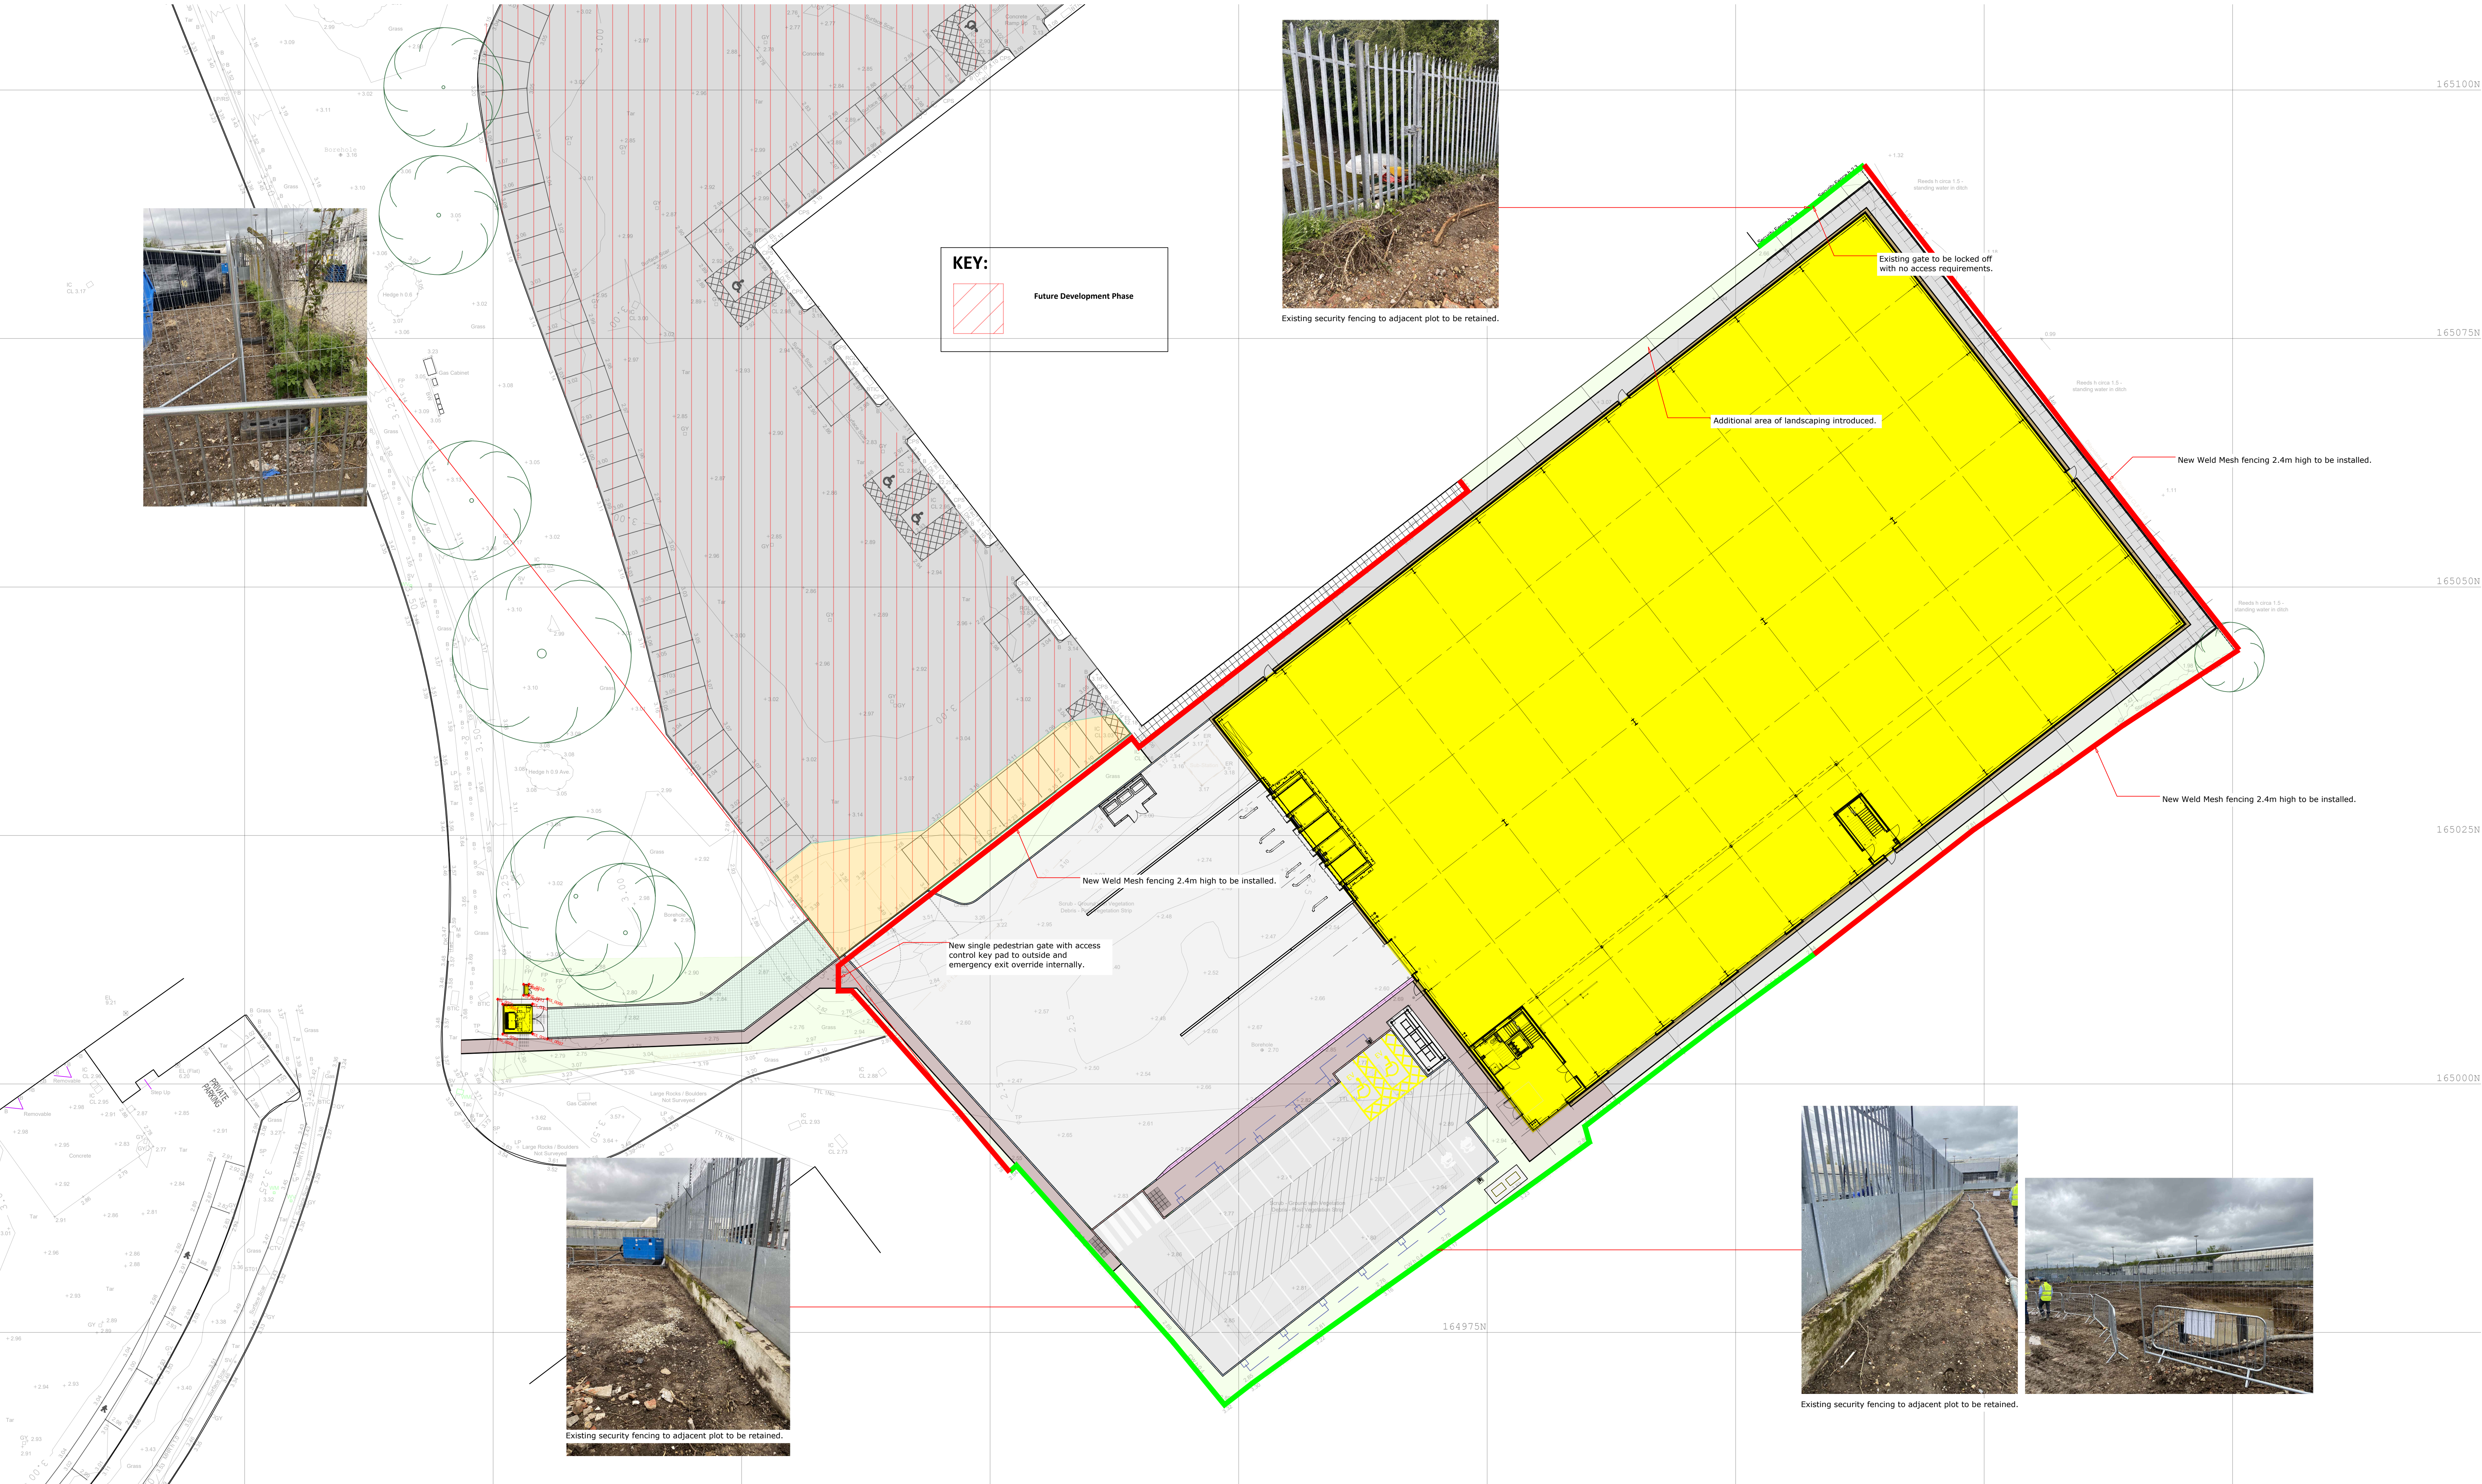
KEY:

Future Development Phase

Existing security fencing to adjacent plot to be retained.

Existing gate to be locked off with no access requirements.

Additional area of landscaping introduced.

New Weld Mesh fencing 2.4m high to be installed.

New Weld Mesh fencing 2.4m high to be installed.

New Weld Mesh fencing 2.4m high to be installed.

New single pedestrian gate with access control key pad to outside and emergency exit override internally.

Existing security fencing to adjacent plot to be retained.

Existing security fencing to adjacent plot to be retained.

165100N

165075N

165050N

165025N

165000N

164975N

PRIVATE PARKING